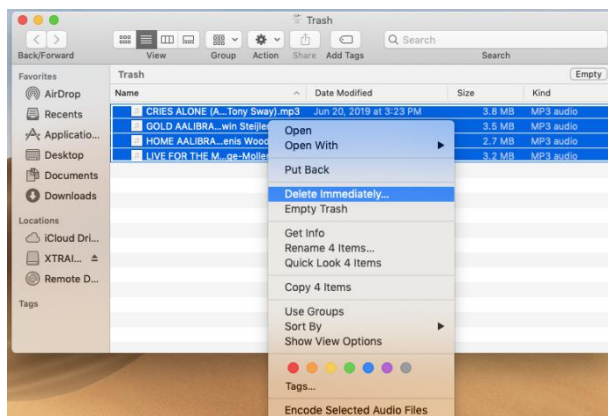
Trash

Back/Forward View Group Action Share Add Tags Search

Search

Favorites
AirDrop
Recents
Applicatio...
Desktop
Documents
Downloads

Locations
iCloud Dri...
XTRAI...
Remote D...

Tags

Trash

Empty

| Name | Date Modified | Size | Kind |
|---|---|---|---|
| CRIES ALONE (A...Tony Sway).mp3 | Jun 20, 2019 at 3:23 PM | 3.8 MB | MP3 audio |
| GOLD AALIBRA...win Steijle | | 3.5 MB | MP3 audio |
| HOME AALIBRA...enis Wood | | 2.7 MB | MP3 audio |
| LIVE FOR THE M...ge-Molle | | 3.2 MB | MP3 audio |

Open
Open With
Put Back
Delete Immediately...
Empty Trash
Get Info
Rename 4 Items...
Quick Look 4 Items
Copy 4 Items
Use Groups
Sort By
Show View Options
Tags...
Encode Selected Audio Files